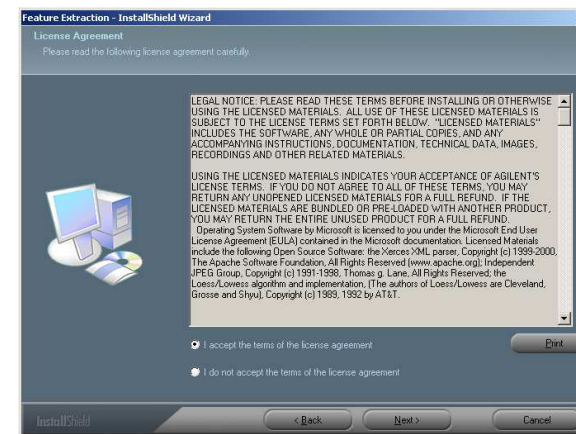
Feature Extraction - InstallShield Wizard

License Agreement
Please read the following license agreement carefully.

LEGAL NOTICE: PLEASE READ THESE TERMS BEFORE INSTALLING OR OTHERWISE USING THE LICENSED MATERIALS. ALL USE OF THESE LICENSED MATERIALS IS SUBJECT TO THE LICENSE TERMS SET FORTH BELOW. "LICENSED MATERIALS" INCLUDES THE SOFTWARE, ANY WHOLE OR PARTIAL COPIES, AND ANY ACCOMPANYING INSTRUCTIONS, DOCUMENTATION, TECHNICAL DATA, IMAGES, RECORDINGS AND OTHER RELATED MATERIALS.

USING THE LICENSED MATERIALS INDICATES YOUR ACCEPTANCE OF AGILENT'S LICENSE TERMS. IF YOU DO NOT AGREE TO ALL OF THESE TERMS, YOU MAY RETURN ANY UNOPENED LICENSED MATERIALS FOR A FULL REFUND. IF THE LICENSED MATERIALS ARE BUNDLED OR PRE-LOADED WITH ANOTHER PRODUCT, YOU MAY RETURN THE ENTIRE UNUSED PRODUCT FOR A FULL REFUND.
Operating System Software by Microsoft is licensed to you under the Microsoft End User License Agreement (EULA) contained in the Microsoft documentation. Licensed Materials include the following Open Source Software: the Xerces XML parser, Copyright (c) 1999-2000, The Apache Software Foundation, All Rights Reserved (www.apache.org); Independent JPEG Group, Copyright (c) 1991-1998, Thomas g. Lane, All Rights Reserved; the Loess/Lowess algorithm and implementation, (The authors of Loess/Lowess are Cleveland, Grosse and Shyu), Copyright (c) 1989, 1992 by AT&T.

I accept the terms of the license agreement

Print

I do not accept the terms of the license agreement

InstallShield

< Back

Next >

Cancel